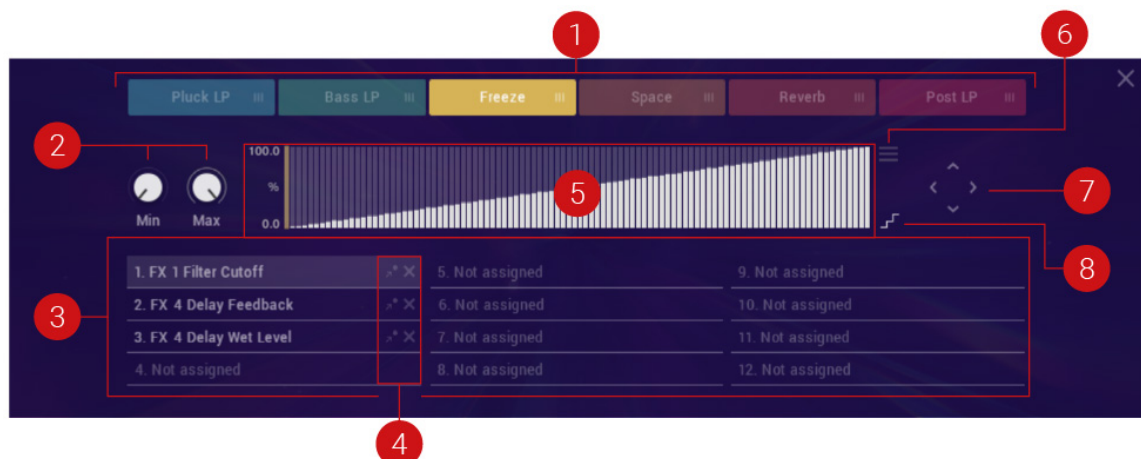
1

6

Pluck LP

Bass LP

Freeze

Space

Reverb

Post LP

2

100.0

%

0.0

5

Min

Max

7

8

1. FX 1 Filter Cutoff

2. FX 4 Delay Feedback

3. FX 4 Delay Wet Level

4. Not assigned

5. Not assigned

6. Not assigned

7. Not assigned

8. Not assigned

9. Not assigned

10. Not assigned

11. Not assigned

12. Not assigned

3

4